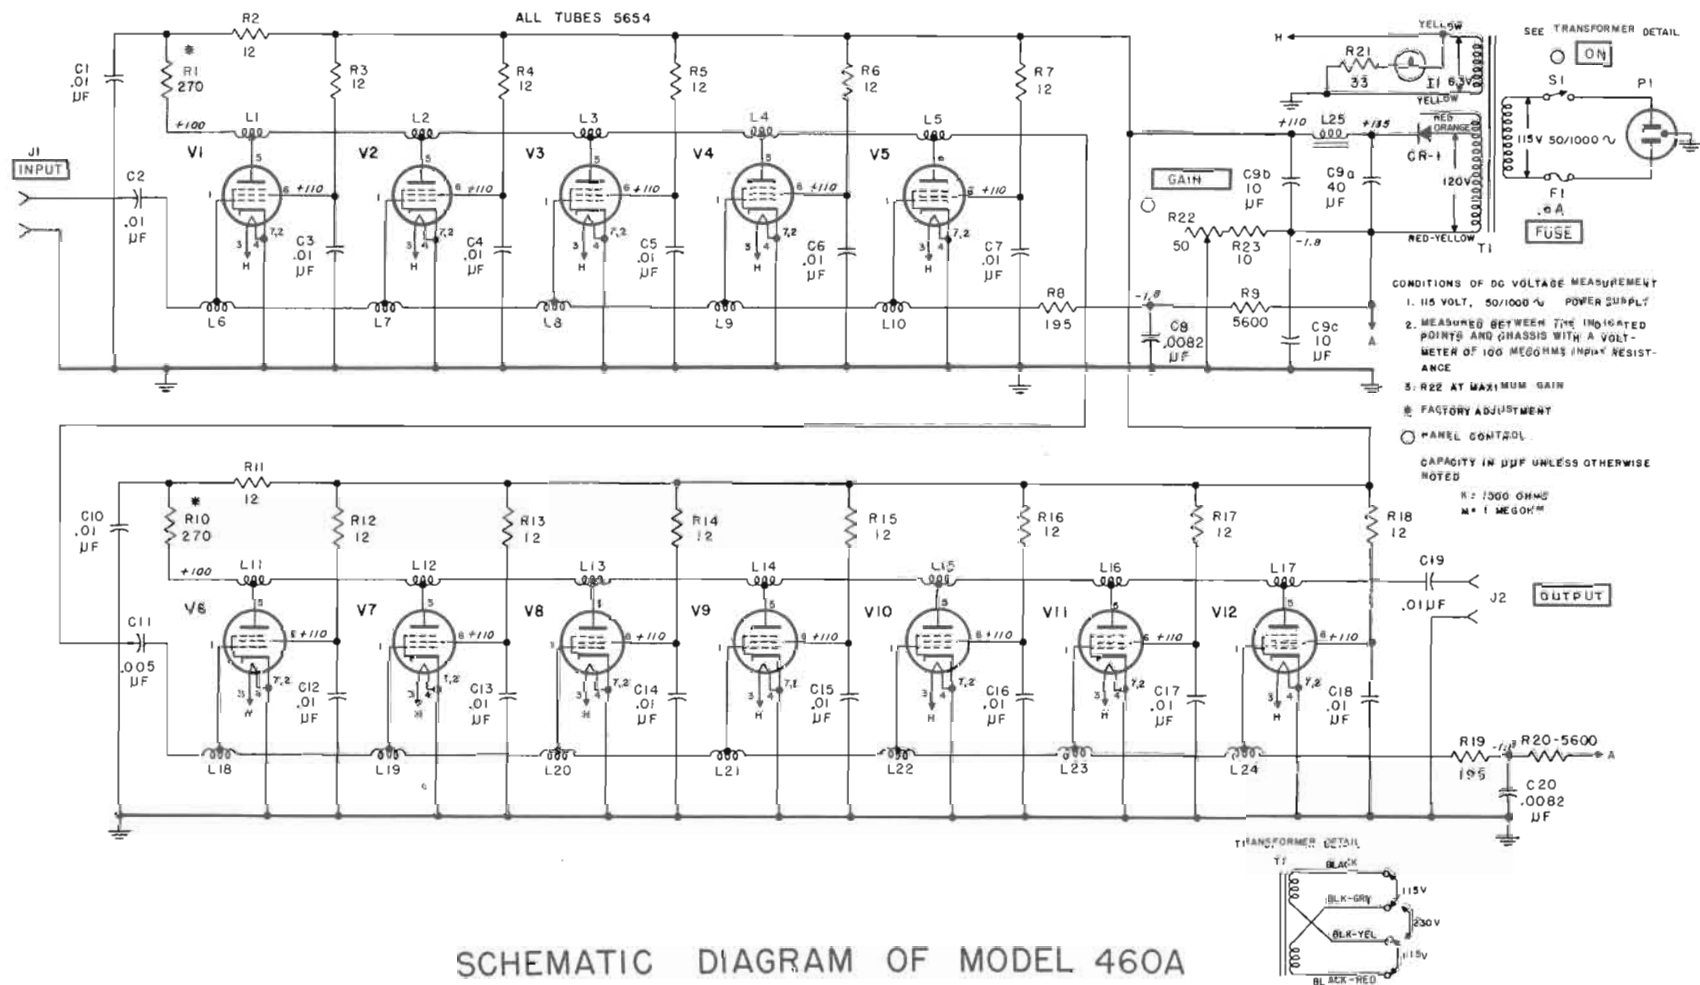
ALL TUBES 5654

R2
12

C1
.01
µF

*
R1
270

R3
12

R4
12

R5
12

R6
12

R7
12

+100
L1
L2
L3
L4
L5

J1
INPUT

C2
.01
µF

V1
V2
V3
V4
V5

+110
+110
+110
+110
+110

C3
.01
µF

C4
.01
µF

C5
.01
µF

C6
.01
µF

C7
.01
µF

L6
L7
L8
L9
L10

R8
195

H

YELLOW
R21
33
I1 6.3V
YELLOW

SEE TRANSFORMER DETAIL
ON
S1
P1

+110
L25
+135
RED ORANGE
CR-1
115V 50/1000 ∼
120V
F1
.6A
FUSE

GAIN
C9b
10
µF
C9a
40
µF

R22
50
R23
10
-1.8
RED-YELLOW
T1

-1.8
C8
.0082
µF
R9
5600
C9c
10
µF
A

CONDITIONS OF DC VOLTAGE MEASUREMENT
1. 115 VOLT, 50/1000 ∼ POWER SUPPLY
2. MEASURED BETWEEN THE INDICATED POINTS AND CHASSIS WITH A VOLTMETER OF 100 MEGOHMS INPUT RESISTANCE
3. R22 AT MAXIMUM GAIN
* FACTORY ADJUSTMENT
○ PANEL CONTROL
CAPACITY IN µF UNLESS OTHERWISE NOTED
K= 1000 OHMS
M= 1 MEGOHM

R11
12

C10
.01
µF

*
R10
270

R12
12
R13
12
R14
12
R15
12
R16
12
R17
12
R18
12

+100
L11
L12
L13
L14
L15
L16
L17

C11
.005
µF

V6
V7
V8
V9
V10
V11
V12

+110

C12
.01
µF
C13
.01
µF
C14
.01
µF
C15
.01
µF
C16
.01
µF
C17
.01
µF
C18
.01
µF

C19
.01µF
J2
OUTPUT

L18
L19
L20
L21
L22
L23
L24

R19
195
-1.8
R20-5600
A
C20
.0082
µF

TRANSFORMER DETAIL
T1
BLACK
BLK-GRN
115V
230V
BLK-YEL
115V
BLACK-RED

SCHEMATIC DIAGRAM OF MODEL 460A